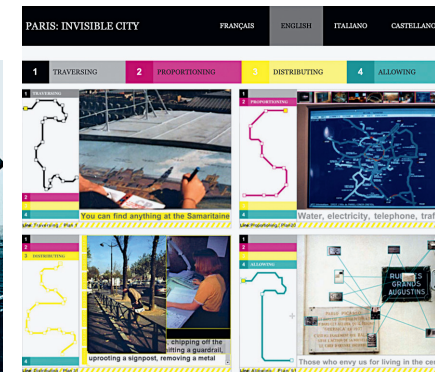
PARIS: INVISIBLE CITY

FRANÇAIS ENGLISH ITALIANO CASTELLANO

1 TRAVERSING 2 PROPORTIONING 3 DISTRIBUTING 4 ALLOWING

1 TRAVERSING
2
3
4
You can find anything at the Samaritaine
Line: Traversing | Plan 1

1
2 PROPORTIONING
3
4
Water, electricity, telephone, traf
Line: Proportioning | Plan 23

1
2
3 DISTRIBUTING
4
, chipping off the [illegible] fitting a guardrail, uprooting a signpost, removing a metal
Line: Distributing | Plan 11

1
2
3
4 ALLOWING
RUE DES GRANDS AUGUSTINS
Those who envy us for living in the ce
Line: Allowing | Plan 14